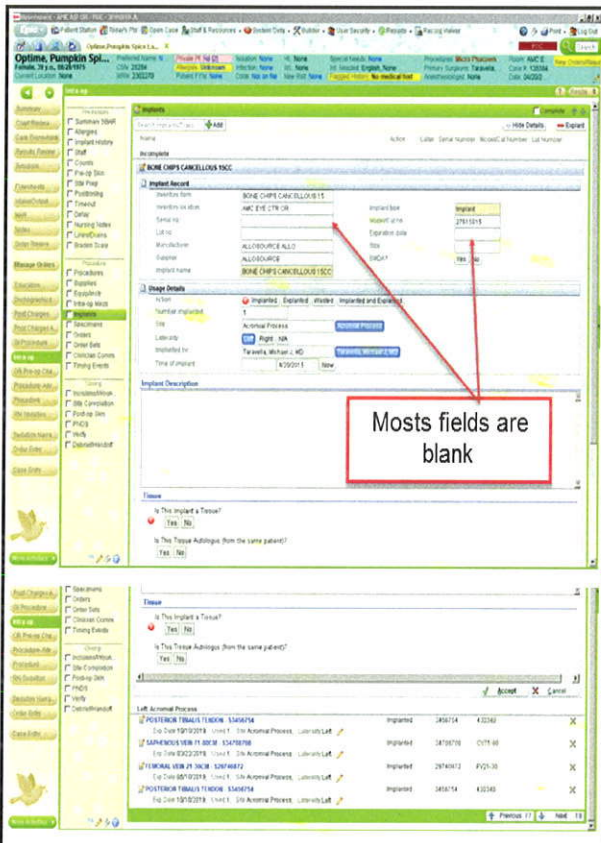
Optime, Pumpkin Spi...

Female, 78 y.o., 06/26/1935

Implants

Incomplete

BONE CHIPS CANCELLOUS 15CC

Implant Record

Inventory Item: BONE CHIPS CANCELLOUS 15

Inventory location: AMC EYE CTR OR

Serial no

Lot no

Manufacturer: ALLOSOURCE ALLO

Supplier: ALLOSOURCE

Implant name: BONE CHIPS CANCELLOUS 15CC

Implant type: Implant

Model# / Item: 27615015

Expiration date

Size

SMDA?: Yes No

Usage Details

Action: Implanted Explanted Wasted Implanted and Explanted

Number implanted: 1

Site: Acromial Process

Laterality: Left Right NA

Implanted by: Taravella, Michael J, MD

Time of implant: 4/29/2013 Now

Implant Description

Mosts fields are blank

Tissue

Is This Implant a Tissue?

Yes No

Is This Tissue Autologus (from the same patient)?

Yes No

Tissue

Is This Implant a Tissue?

Yes No

Is This Tissue Autologus (from the same patient)?

Yes No

Accept Cancel

Left Acromial Process

POSTERIOR TIBIALIS TENDON - 53456754 | Implanted | 3456754 | 432340
Exp Date 10/10/2019 Used 1 Site Acromial Process Laterality Left

SAPHENOUS VEIN 7T 30CM - 53476760 | Implanted | 28736760 | CVTT-90
Exp Date 03/23/2019 Used 1 Site Acromial Process Laterality Left

FEMORAL VEIN 21 30CM - 529746872 | Implanted | 29746872 | FV21-30
Exp Date 08/10/2019 Used 1 Site Acromial Process Laterality Left

POSTERIOR TIBIALIS TENDON - 53456754 | Implanted | 3456754 | 432340
Exp Date 10/10/2019 Used 1 Site Acromial Process Laterality Left

Previous 17 Next 19